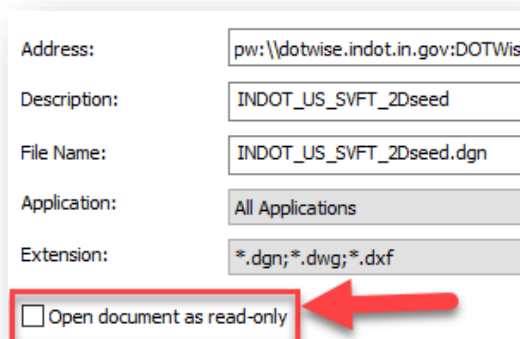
Address: pw:\\dotwise.indot.in.gov:DOTWis

Description: INDOT_US_SVFT_2Dseed

File Name: INDOT_US_SVFT_2Dseed.dgn

Application: All Applications

Extension: *.dgn;*.dwg;*.dxf

Open document as read-only